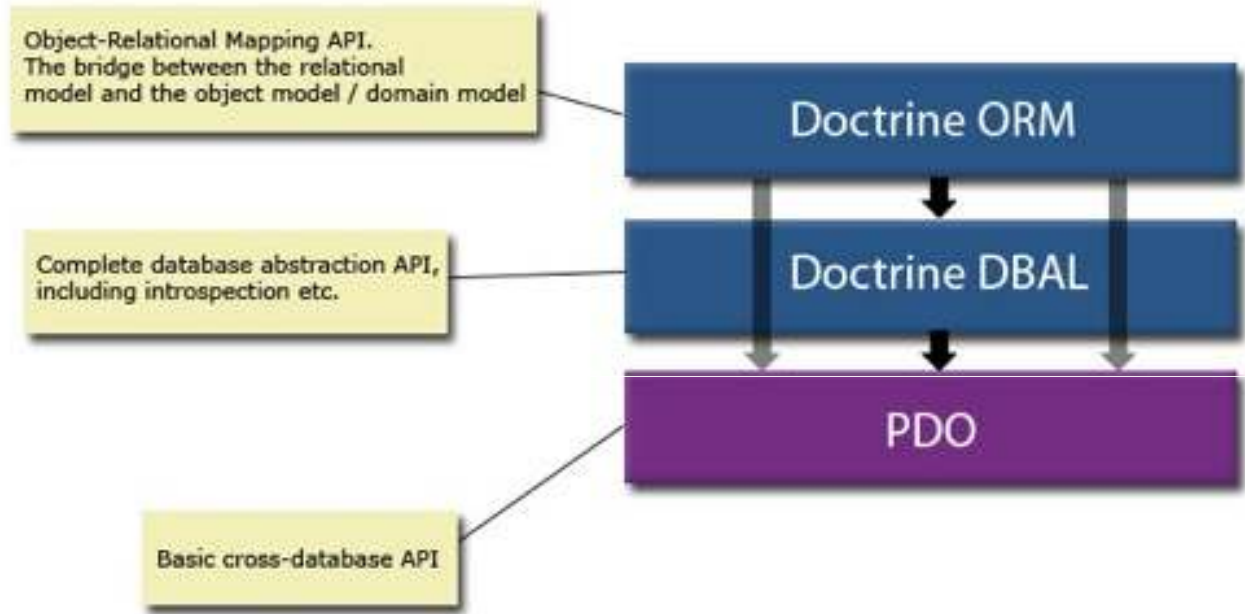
Object-Relational Mapping API.
The bridge between the relational model and the object model / domain model

Doctrine ORM

Complete database abstraction API, including introspection etc.

Doctrine DBAL

PDO

Basic cross-database API